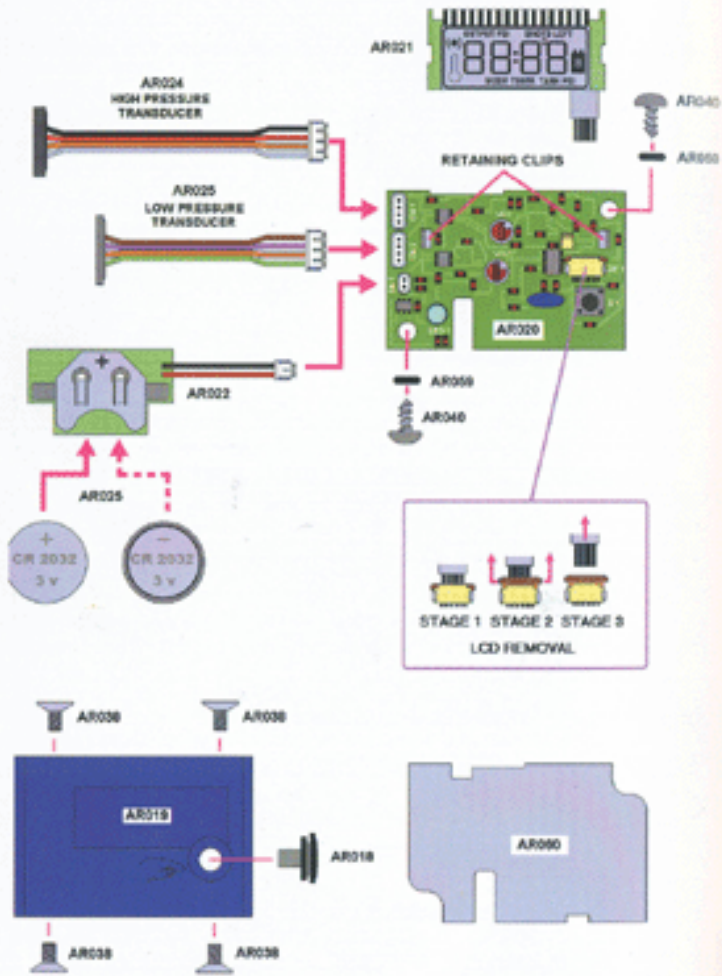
AR021

OUTPUT PSI SHOTS LEFT

88:88

BODY TEMP TANK PSI

AR040

AR059

AR024
HIGH PRESSURE
TRANSDUCER

RETAINING CLIPS

AR025
LOW PRESSURE
TRANSDUCER

AR020

AR022

AR059

AR040

AR025

+
CR 2032
3 v

−
CR 2032
3 v

STAGE 1 STAGE 2 STAGE 3

LCD REMOVAL

AR038

AR038

AR019

AR018

AR060

AR038

AR038